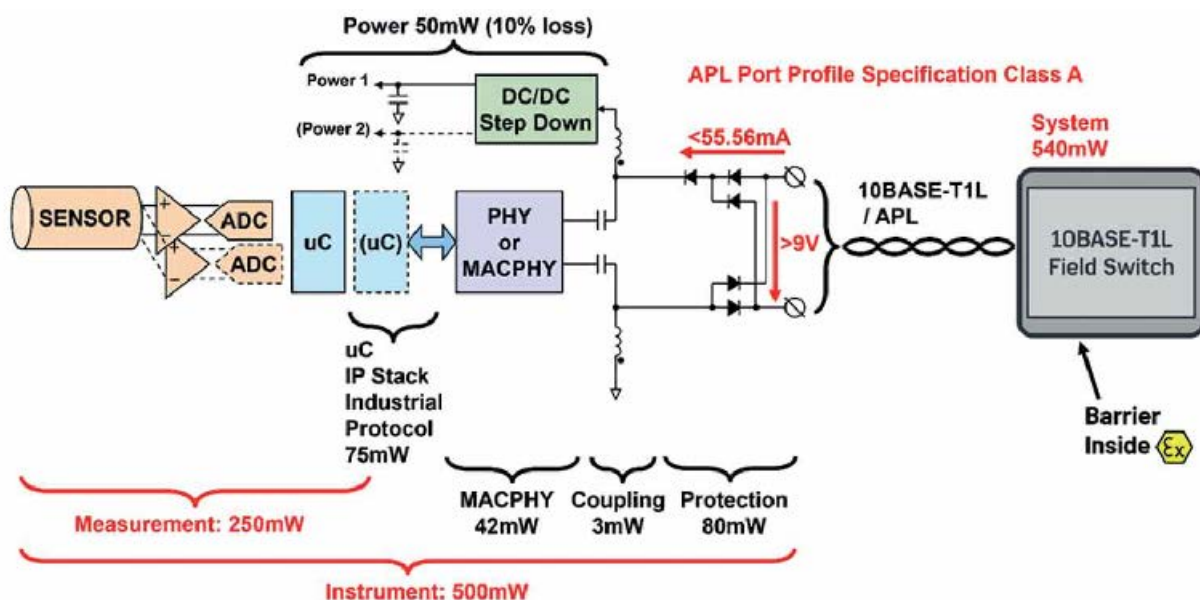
Power 50mW (10% loss)

APL Port Profile Specification Class A

Power 1

(Power 2)

DC/DC Step Down

<55.56mA

System 540mW

SENSOR

ADC

ADC

uC

(uC)

PHY or MACPHY

>9V

10BASE-T1L / APL

10BASE-T1L Field Switch

uC IP Stack Industrial Protocol 75mW

Barrier Inside Ex

MACPHY 42mW

Coupling 3mW

Protection 80mW

Measurement: 250mW

Instrument: 500mW